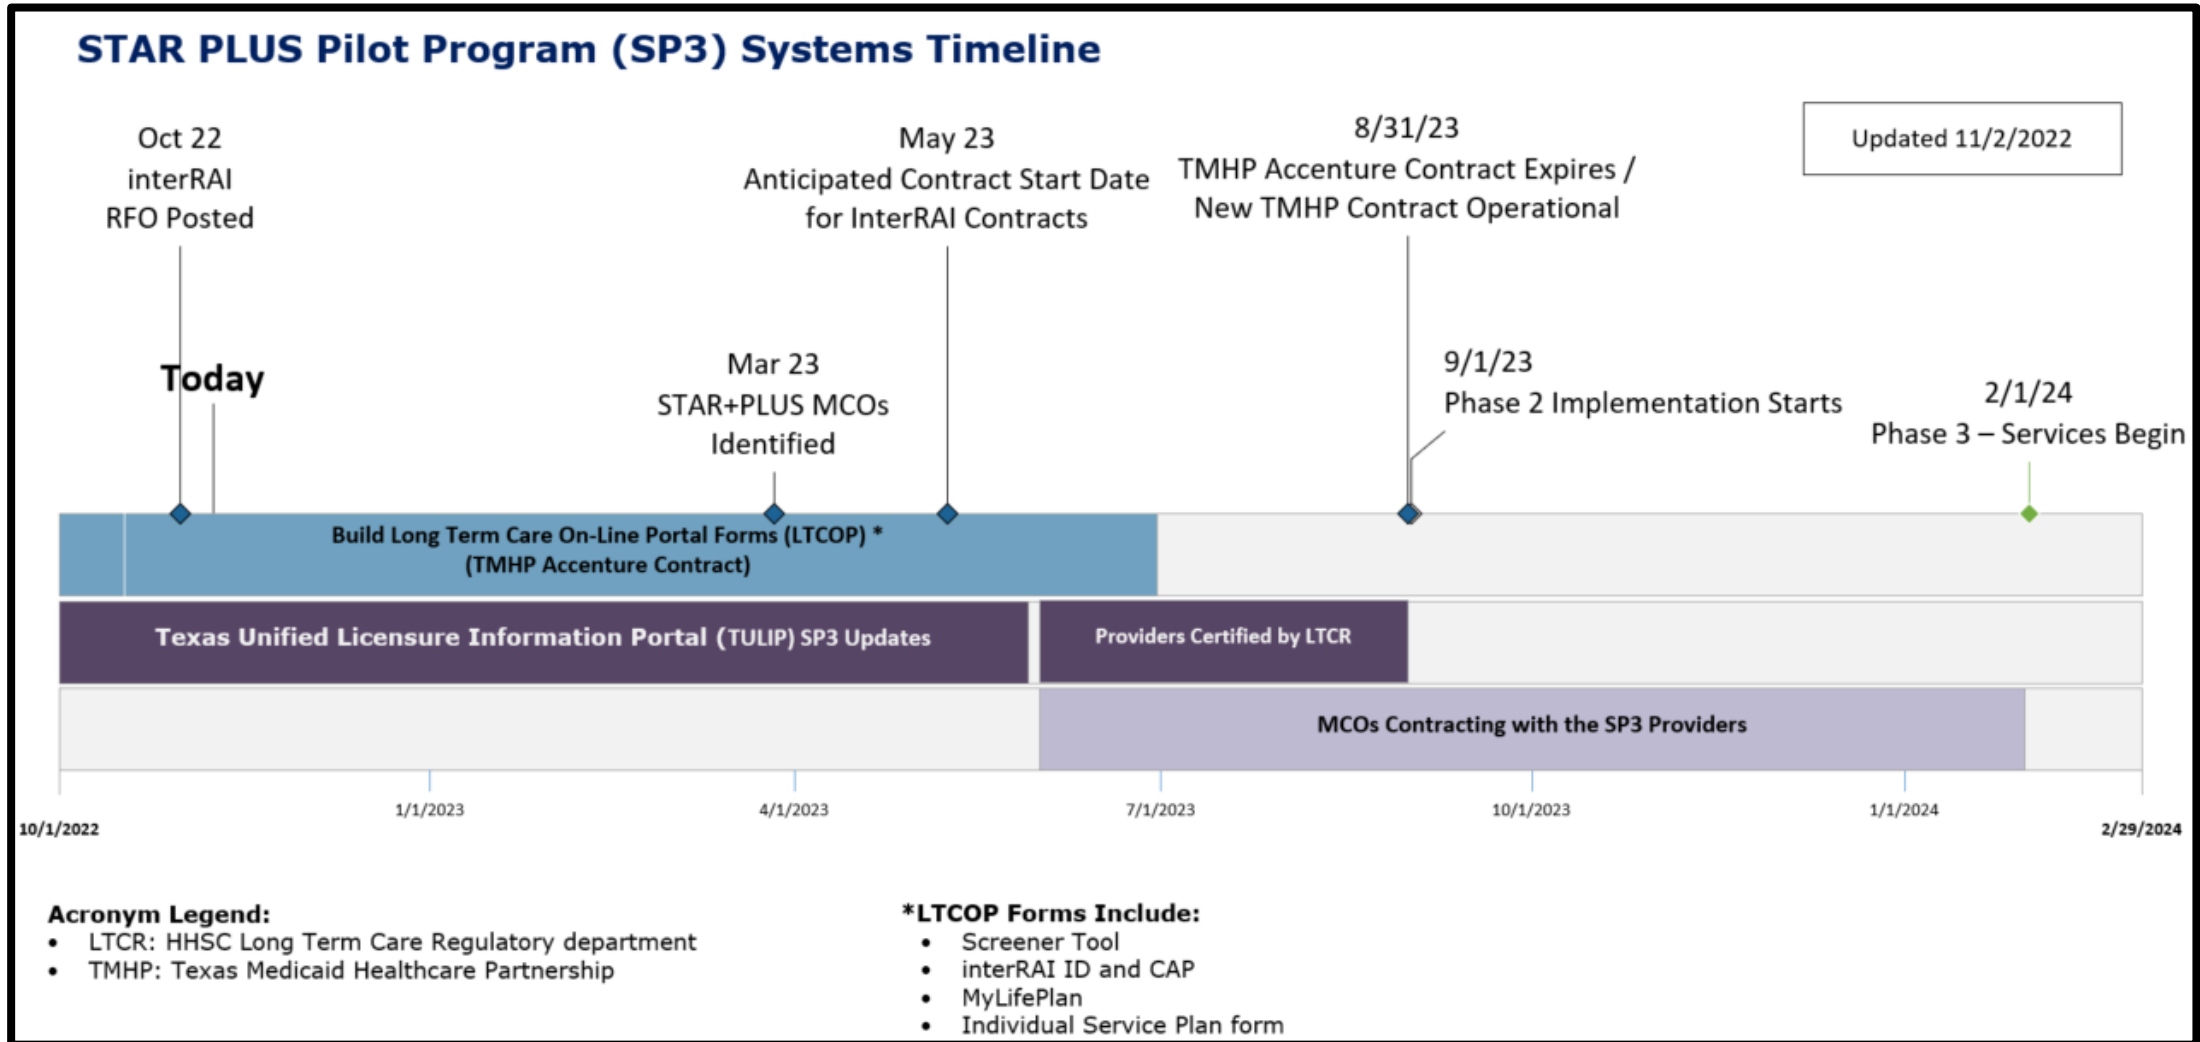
STAR PLUS Pilot Program (SP3) Systems Timeline

Updated 11/2/2022

Oct 22
interRAI
RFO Posted

Today

Mar 23
STAR+PLUS MCOs
Identified

May 23
Anticipated Contract Start Date
for InterRAI Contracts

8/31/23
TMHP Accenture Contract Expires /
New TMHP Contract Operational

9/1/23
Phase 2 Implementation Starts

2/1/24
Phase 3 – Services Begin

Build Long Term Care On-Line Portal Forms (LTCOP) *
(TMHP Accenture Contract)

Texas Unified Licensure Information Portal (TULIP) SP3 Updates

Providers Certified by LTCR

MCOs Contracting with the SP3 Providers

10/1/2022
1/1/2023
4/1/2023
7/1/2023
10/1/2023
1/1/2024
2/29/2024

Acronym Legend:
- LTCR: HHSC Long Term Care Regulatory department
- TMHP: Texas Medicaid Healthcare Partnership

*LTCOP Forms Include:
- Screener Tool
- interRAI ID and CAP
- MyLifePlan
- Individual Service Plan form